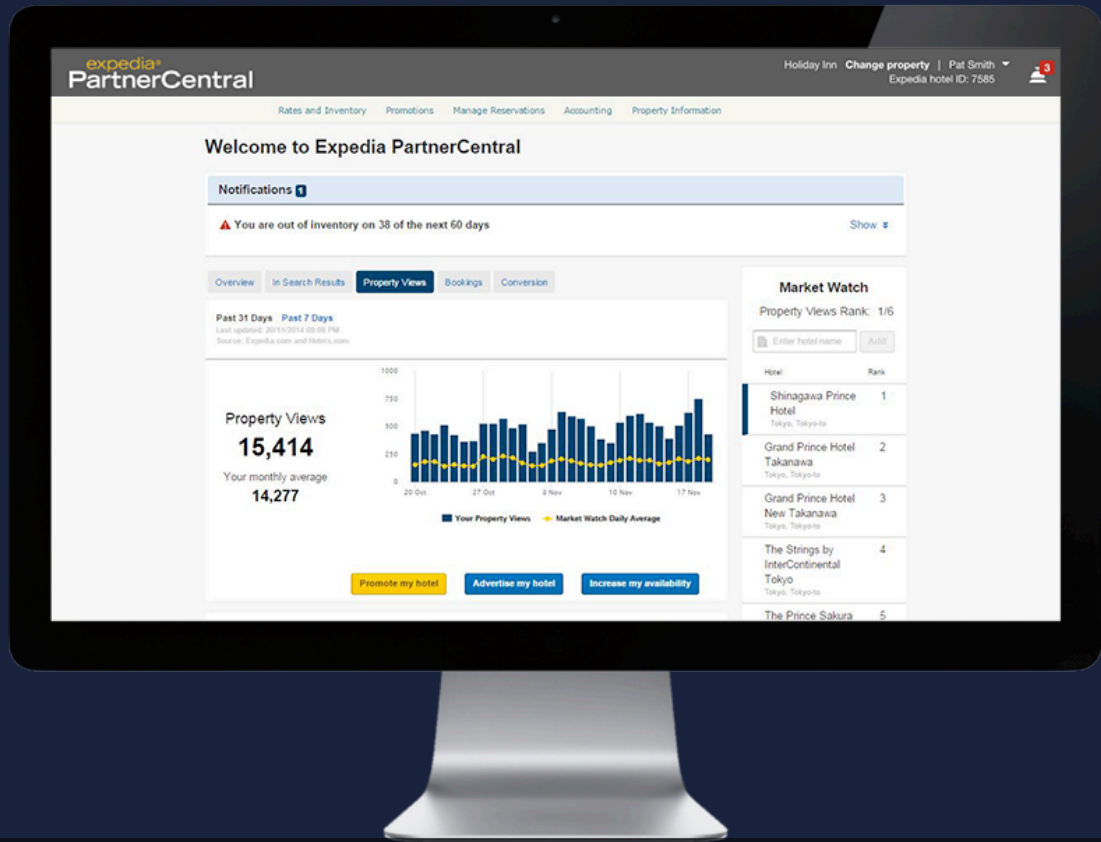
expedia®
PartnerCentral

Holiday Inn Change property | Pat Smith
Expedia hotel ID: 7585

3

Rates and Inventory Promotions Manage Reservations Accounting Property Information

Welcome to Expedia PartnerCentral

Notifications 1

You are out of inventory on 38 of the next 60 days

Show

Overview In Search Results Property Views Bookings Conversion

Past 31 Days Past 7 Days
Last updated: 20/11/2014 09:08 PM
Source: Expedia.com and Hotels.com

Property Views
15,414
Your monthly average
14,277

1000
750
500
250
0
20 Oct 27 Oct 3 Nov 10 Nov 17 Nov

Your Property Views Market Watch Daily Average

Promote my hotel Advertise my hotel Increase my availability

Market Watch

Property Views Rank: 1/6

Enter hotel name Add

| Hotel | Rank |
|---|---|
| Shinagawa Prince Hotel Tokyo, Tokyo-to | 1 |
| Grand Prince Hotel Takanawa Tokyo, Tokyo-to | 2 |
| Grand Prince Hotel New Takanawa Tokyo, Tokyo-to | 3 |
| The Strings by InterContinental Tokyo Tokyo, Tokyo-to | 4 |
| The Prince Sakura | 5 |